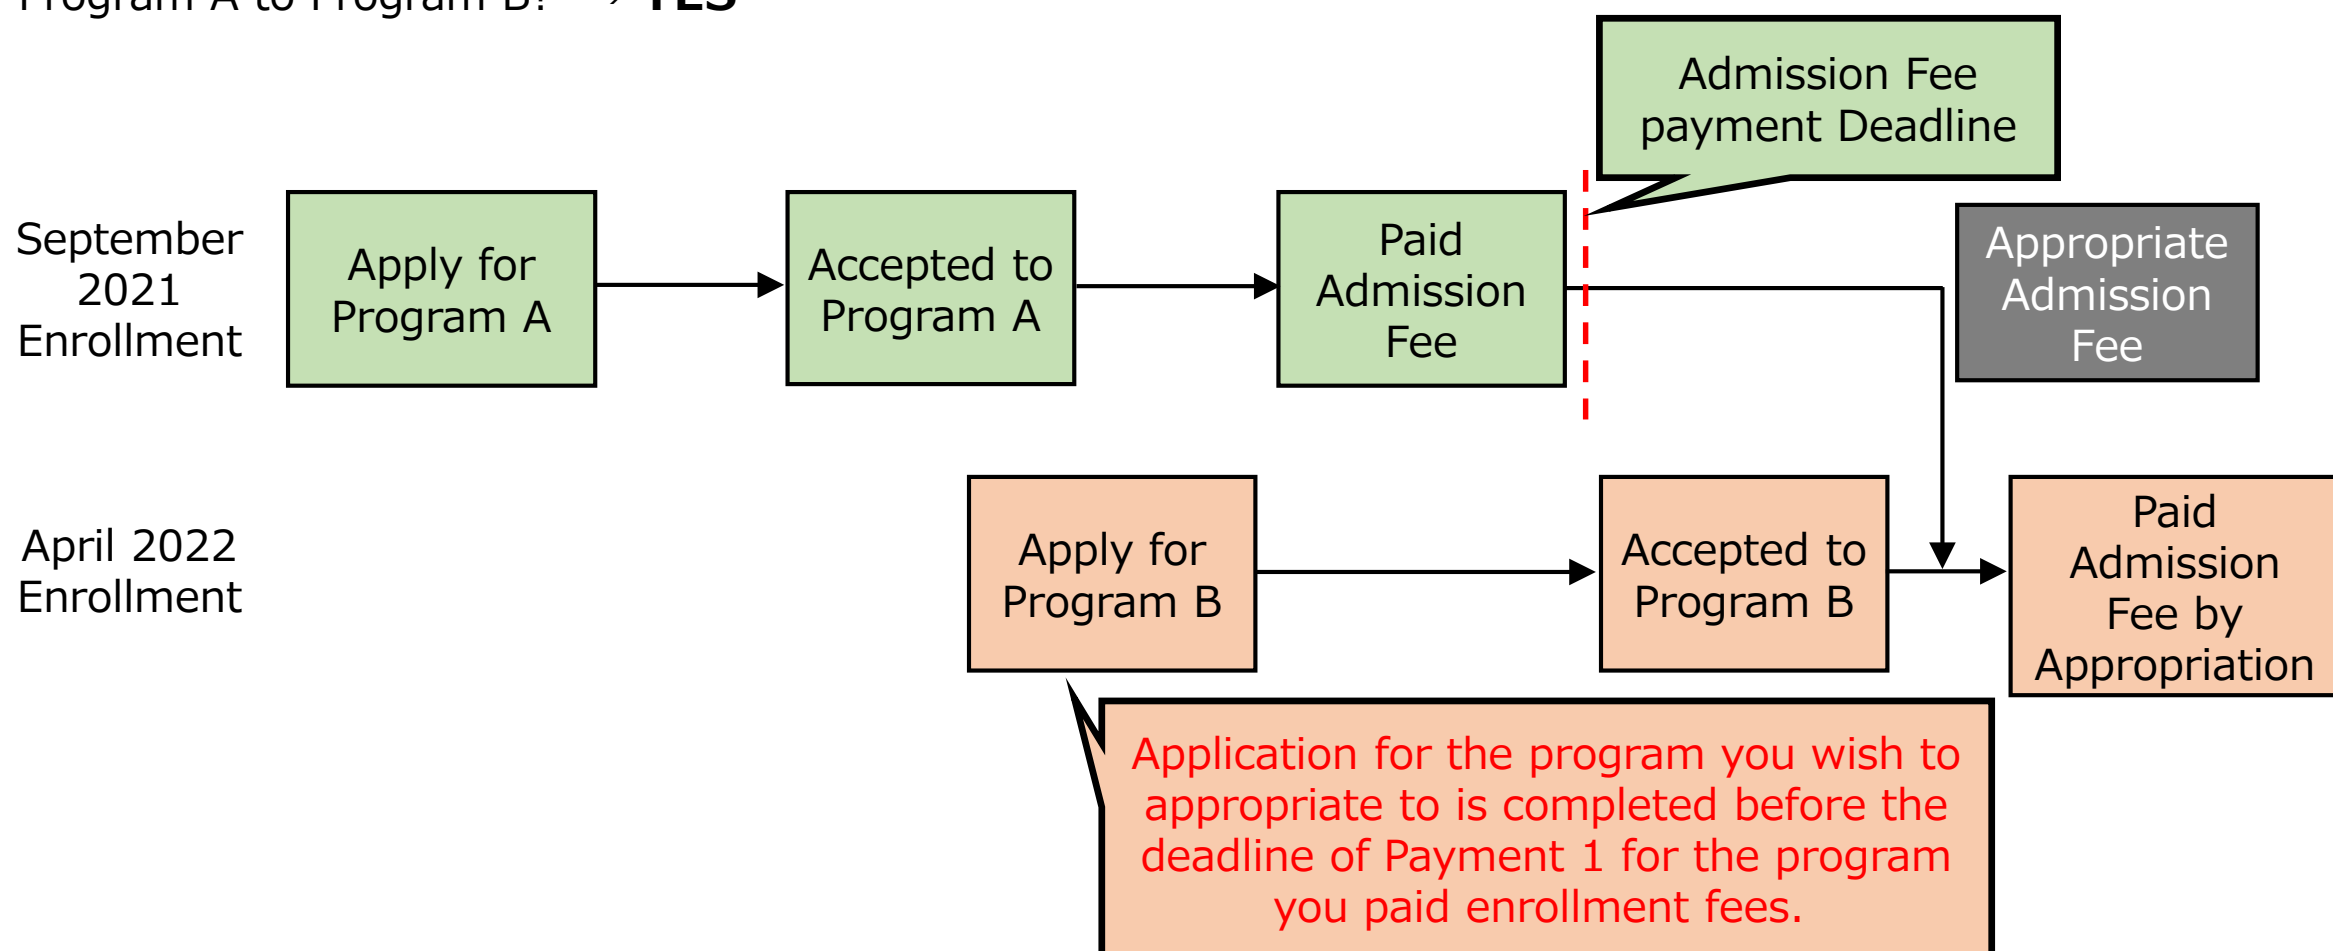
Program A to Program B? → YES

Admission Fee payment Deadline

September 2021 Enrollment

Apply for Program A

Accepted to Program A

Paid Admission Fee

Appropriate Admission Fee

April 2022 Enrollment

Apply for Program B

Accepted to Program B

Paid Admission Fee by Appropriation

Application for the program you wish to appropriate to is completed before the deadline of Payment 1 for the program you paid enrollment fees.